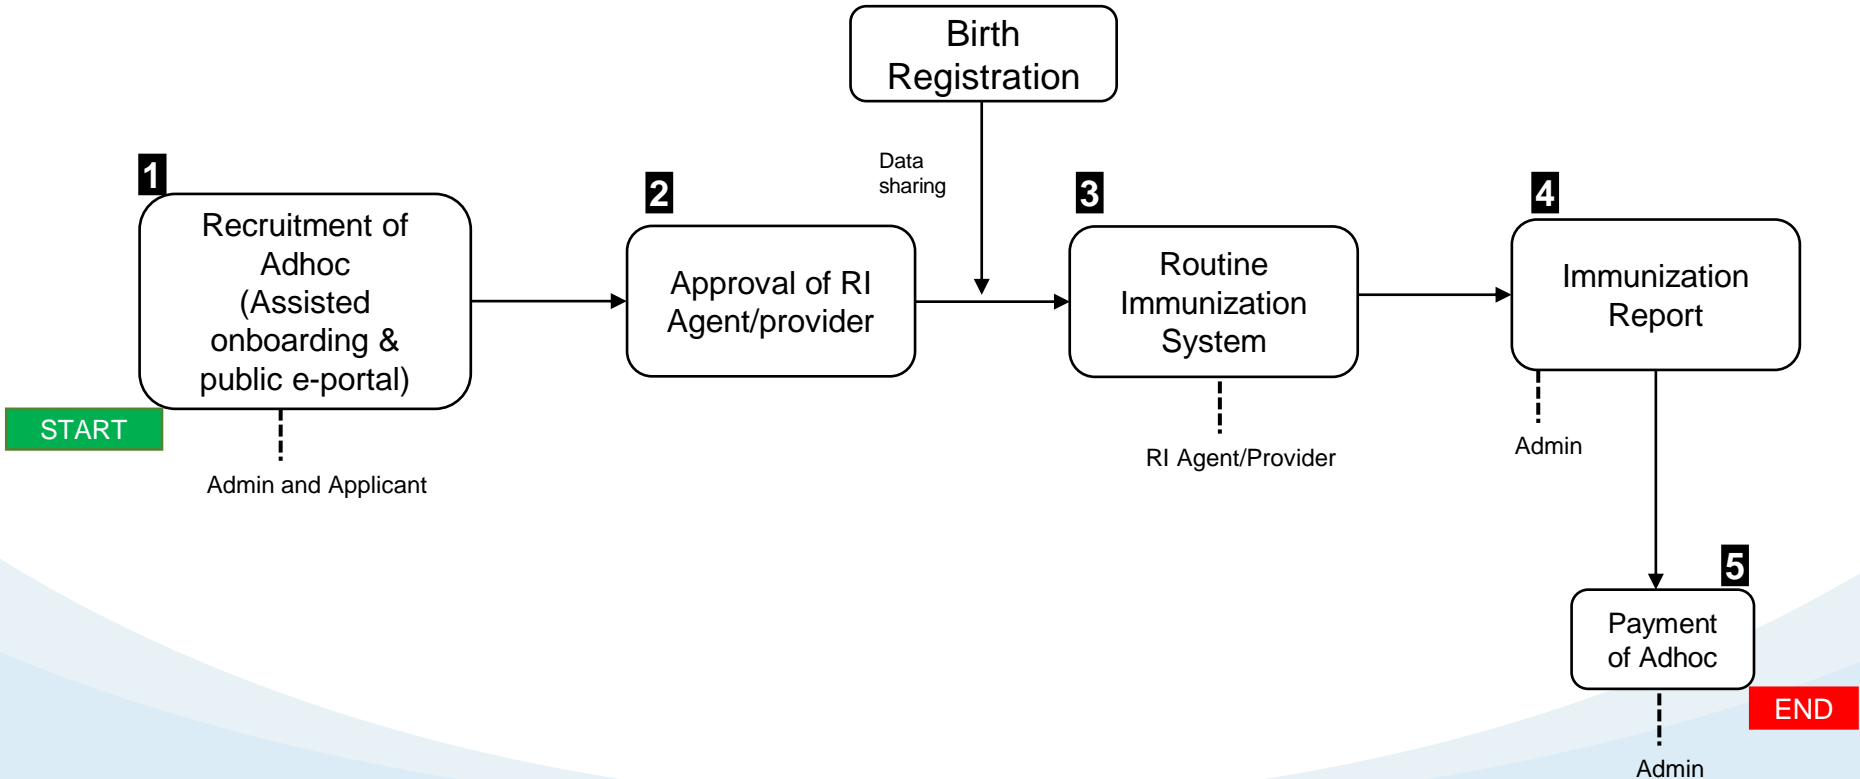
Birth Registration

Data sharing

1
Recruitment of Adhoc (Assisted onboarding & public e-portal)

START

Admin and Applicant

2
Approval of RI Agent/provider

3
Routine Immunization System

RI Agent/Provider

4
Immunization Report

Admin

5
Payment of Adhoc

END

Admin